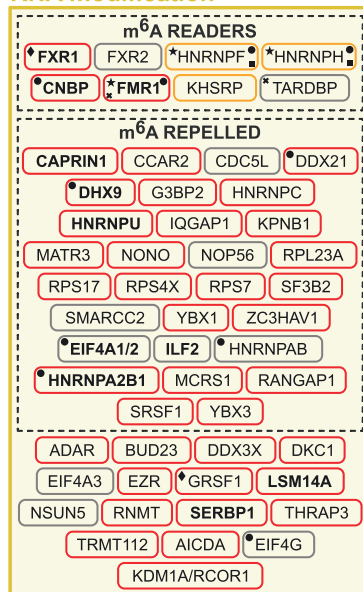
m$^6$A READERS

FXR1 FXR2 HNRNPF HNRNPH
CNBP FMR1 KHSRP TARDBP

m$^6$A REPELLED

CAPRIN1 CCAR2 CDC5L DDX21
DHX9 G3BP2 HNRNPC
HNRNPU IQGAP1 KPNB1
MATR3 NONO NOP56 RPL23A
RPS17 RPS4X RPS7 SF3B2
SMARCC2 YBX1 ZC3HAV1
EIF4A1/2 ILF2 HNRNPAB
HNRNPA2B1 MCRS1 RANGAP1
SRSF1 YBX3

ADAR BUD23 DDX3X DKC1
EIF4A3 EZR GRSF1 LSM14A
NSUN5 RNMT SERBP1 THRAP3
TRMT112 AICDA EIF4G
KDM1A/RCOR1